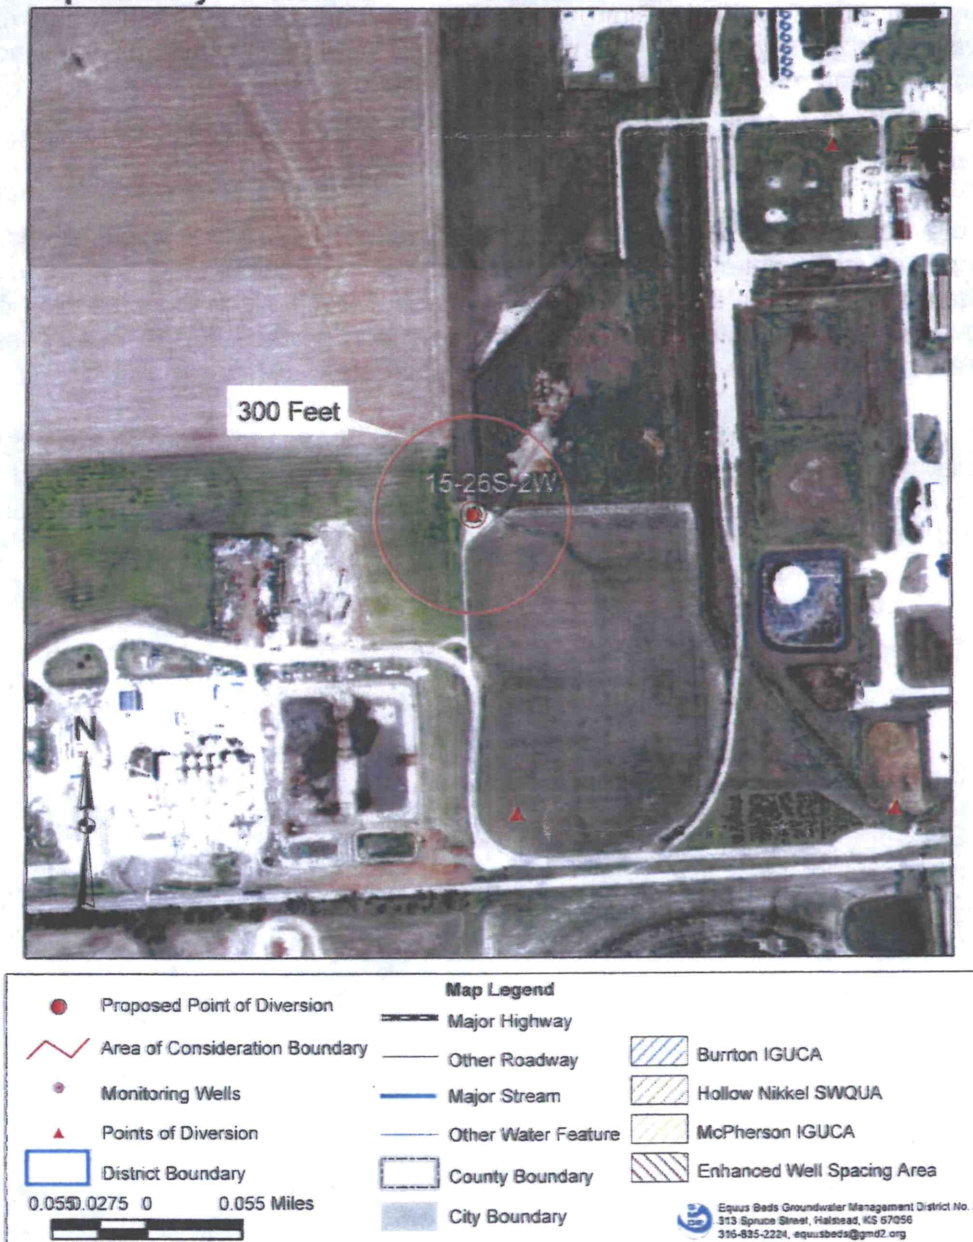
300 Feet

15-26S-2W

N

Map Legend

Proposed Point of Diversion

Area of Consideration Boundary

Monitoring Wells

Points of Diversion

District Boundary

Major Highway

Other Roadway

Major Stream

Other Water Feature

County Boundary

City Boundary

Burrton IGUCA

Hollow Nikkel SWQUA

McPherson IGUCA

Enhanced Well Spacing Area

0.055 0.0275 0 0.055 Miles

Equus Beds Groundwater Management District No.
313 Spruce Street, Halstead, KS 67056
316-835-2224, equusbeds@gmd2.org